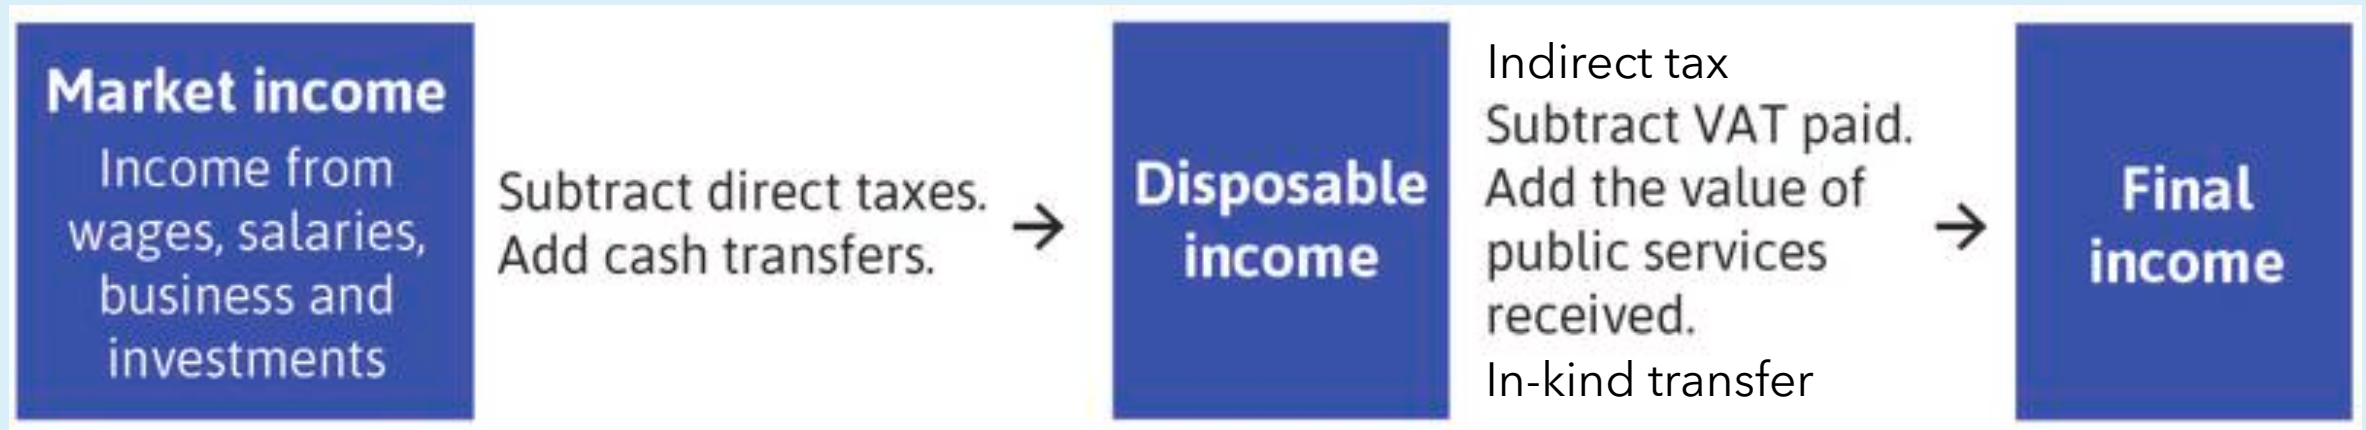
Market income
Income from wages, salaries, business and investments

Subtract direct taxes. Add cash transfers.

→

Disposable income

Indirect tax
Subtract VAT paid. Add the value of public services received.
In-kind transfer

→

Final income